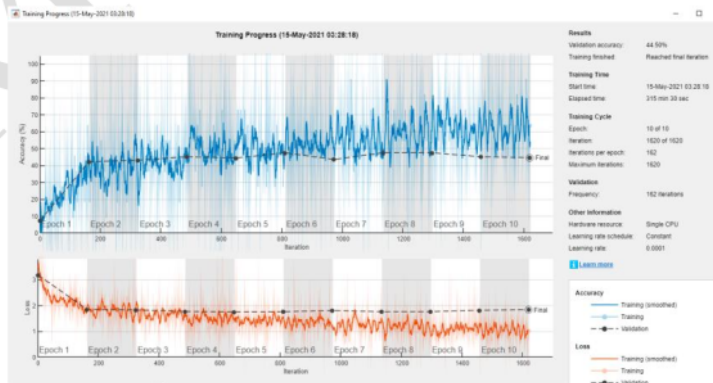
Training Progress (15-May-2021 03:28:18)

Training Progress (15-May-2021 03:28:18)

Accuracy (%)

100
90
80
70
60
50
40
30
20
10
0

Final

Epoch 1
Epoch 2
Epoch 3
Epoch 4
Epoch 5
Epoch 6
Epoch 7
Epoch 8
Epoch 9
Epoch 10

0
200
400
600
800
1000
1200
1400
1600
Iteration

Loss

3
2
1
0

Final

Epoch 1
Epoch 2
Epoch 3
Epoch 4
Epoch 5
Epoch 6
Epoch 7
Epoch 8
Epoch 9
Epoch 10

0
200
400
600
800
1000
1200
1400
1600
Iteration

Results
Validation accuracy: 44.50%
Training finished: Reached final iteration

Training Time
Start time: 15-May-2021 03:28:18
Elapsed time: 315 min 38 sec

Training Cycle
Epoch: 10 of 10
Iteration: 1620 of 1620
Iterations per epoch: 162
Maximum iterations: 1620

Validation
Frequency: 162 iterations

Other Information
Hardware resource: Single CPU
Learning rate schedule: Constant
Learning rate: 0.0001

Learn more

Accuracy
Training (smoothed)
Training
Validation

Loss
Training (smoothed)
Training
Validation